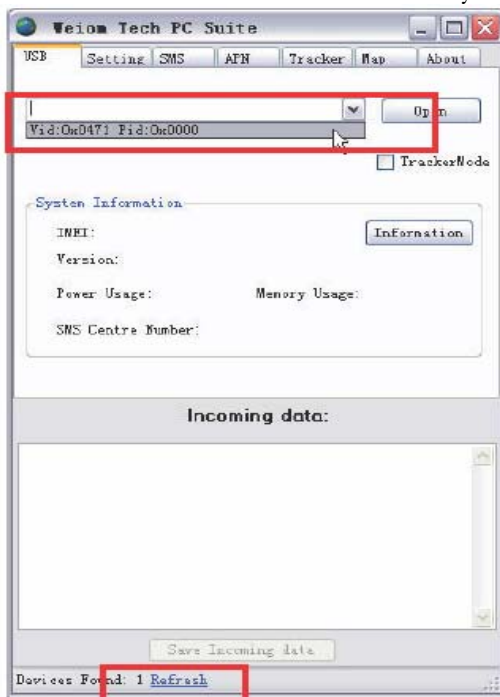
Weiom Tech PC Suite

USB | Setting | SMS | APN | Tracker | Map | About

Vid:0x0471 Pid:0x0000

Op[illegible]n

TrackerMode

System Information

IMEI:

Information

Version:

Power Usage:

Memory Usage:

SMS Centre Number:

Incoming data:

Save Incoming data

Devices Found: 1 Refresh